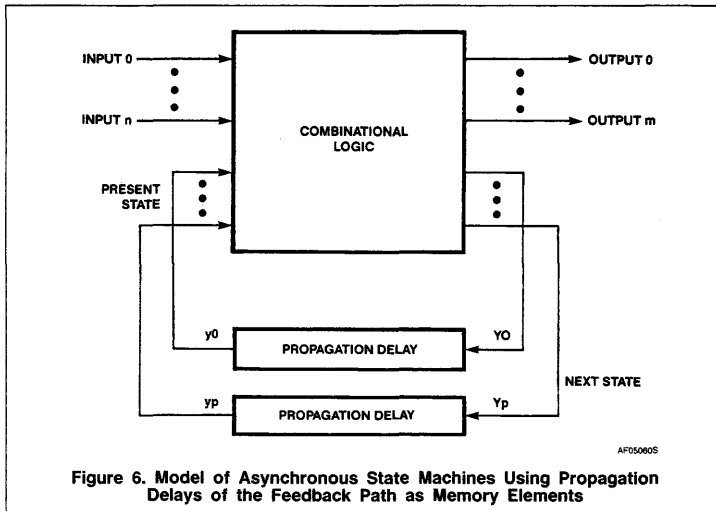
INPUT 0

INPUT n

COMBINATIONAL LOGIC

OUTPUT 0

OUTPUT m

PRESENT STATE

y0

PROPAGATION DELAY

YO

NEXT STATE

yp

PROPAGATION DELAY

Yp

AF05060S

Figure 6. Model of Asynchronous State Machines Using Propagation Delays of the Feedback Path as Memory Elements